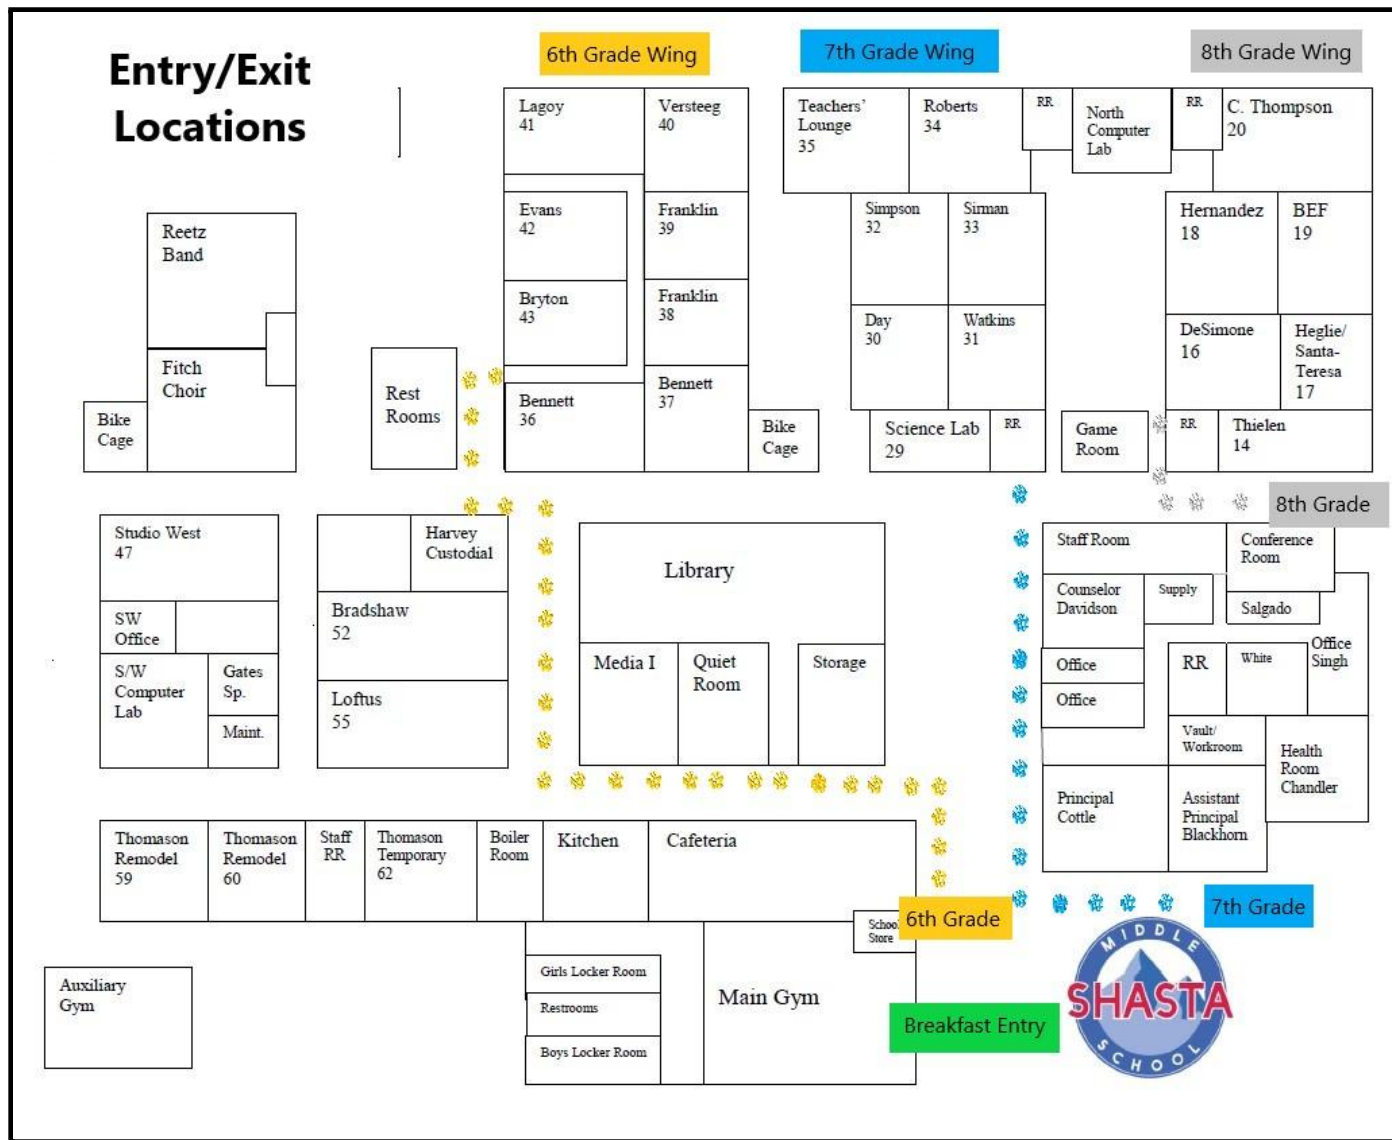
Entry/Exit Locations

6th Grade Wing

7th Grade Wing

8th Grade Wing

Lagoy 41

Versteeg 40

Teachers' Lounge 35

Roberts 34

RR

North Computer Lab

RR

C. Thompson 20

Reetz Band

Evans 42

Franklin 39

Simpson 32

Sirman 33

Hernandez 18

BEF 19

Bryton 43

Franklin 38

Day 30

Watkins 31

DeSimone 16

Heglie/ Santa-Teresa 17

Fitch Choir

Rest Rooms

Bennett 36

Bennett 37

Bike Cage

Bike Cage

Science Lab 29

RR

Game Room

RR

Thielen 14

8th Grade

Studio West 47

Harvey Custodial

Library

Staff Room

Conference Room

SW Office

Bradshaw 52

Counselor Davidson

Supply

Salgado

S/W Computer Lab

Gates Sp.

Maint.

Loftus 55

Media I

Quiet Room

Storage

Office

RR

White

Office Singh

Office

Vault/ Workroom

Health Room Chandler

Principal Cottle

Assistant Principal Blackhorn

Thomason Remodel 59

Thomason Remodel 60

Staff RR

Thomason Temporary 62

Boiler Room

Kitchen

Cafeteria

School Store

6th Grade

7th Grade

Girls Locker Room

Restrooms

Boys Locker Room

Auxiliary Gym

Main Gym

Breakfast Entry

MIDDLE SHASTA SCHOOL